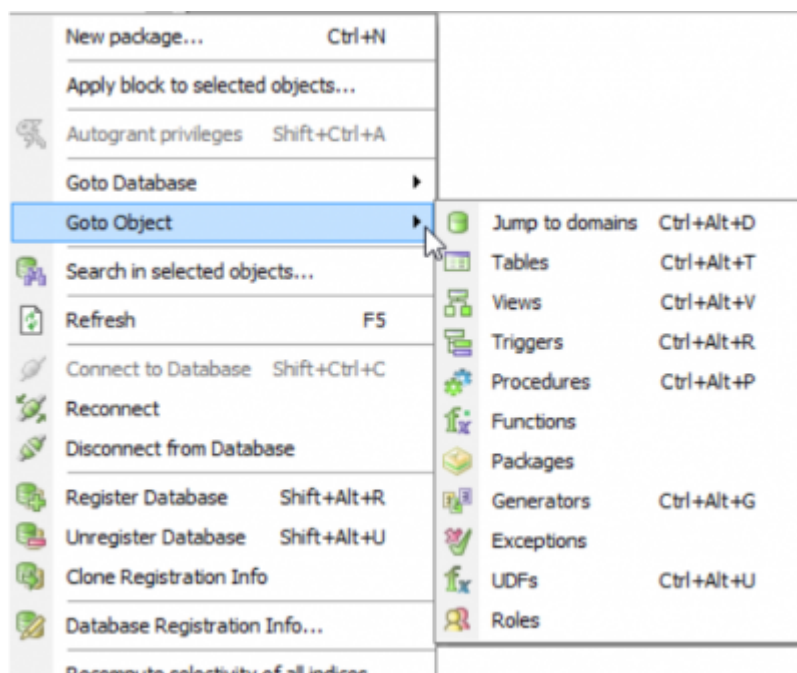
New package... Ctrl+N
Apply block to selected objects...
Autogrant privileges Shift+Ctrl+A
Goto Database
Goto Object
Search in selected objects...
Refresh F5
Connect to Database Shift+Ctrl+C
Reconnect
Disconnect from Database
Register Database Shift+Alt+R
Unregister Database Shift+Alt+U
Clone Registration Info
Database Registration Info...
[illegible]

Jump to domains Ctrl+Alt+D
Tables Ctrl+Alt+T
Views Ctrl+Alt+V
Triggers Ctrl+Alt+R
Procedures Ctrl+Alt+P
Functions
Packages
Generators Ctrl+Alt+G
Exceptions
UDFs Ctrl+Alt+U
Roles